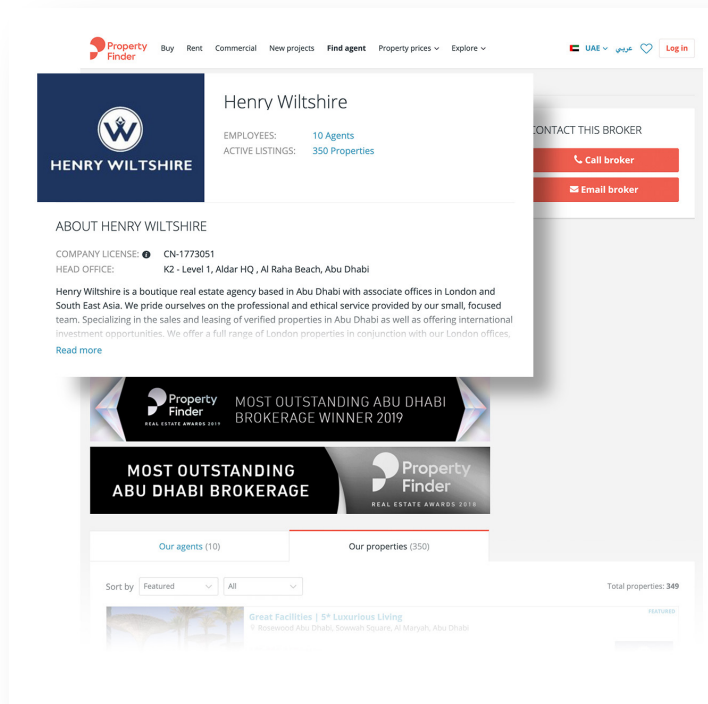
Property Finder Buy Rent Commercial New projects Find agent Property prices Explore UAE عربي Log in

HENRY WILTSHIRE

Henry Wiltshire

EMPLOYEES: 10 Agents
ACTIVE LISTINGS: 350 Properties

CONTACT THIS BROKER

Call broker

Email broker

ABOUT HENRY WILTSHIRE

COMPANY LICENSE: CN-1773051
HEAD OFFICE: K2 - Level 1, Aldar HQ , Al Raha Beach, Abu Dhabi

Henry Wiltshire is a boutique real estate agency based in Abu Dhabi with associate offices in London and South East Asia. We pride ourselves on the professional and ethical service provided by our small, focused team. Specializing in the sales and leasing of verified properties in Abu Dhabi as well as offering international investment opportunities. We offer a full range of London properties in conjunction with our London offices,

Read more

Property Finder REAL ESTATE AWARDS 2019 MOST OUTSTANDING ABU DHABI BROKERAGE WINNER 2019

MOST OUTSTANDING ABU DHABI BROKERAGE Property Finder REAL ESTATE AWARDS 2019

Our agents (10) Our properties (350)

Sort by Featured All Total properties: 349

Great Facilities | 5* Luxurious Living FEATURED
Rosewood Abu Dhabi, Sowwah Square, Al Maryah, Abu Dhabi